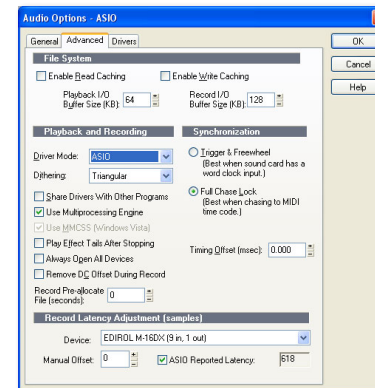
Audio Options - ASIO

General | Advanced | Drivers

OK
Cancel
Help

File System

Enable Read Caching
Enable Write Caching

Playback I/O Buffer Size (KB): 64
Record I/O Buffer Size (KB): 128

Playback and Recording

Driver Mode: ASIO
Dithering: Triangular

Share Drivers With Other Programs
Use Multiprocessing Engine
Use MMCSS (Windows Vista)
Play Effect Tails After Stopping
Always Open All Devices
Remove DC Offset During Record

Record Pre-allocate File (seconds): 0

Synchronization

Trigger & Freewheel (Best when sound card has a word clock input.)
Full Chase Lock (Best when chasing to MIDI time code.)

Timing Offset (msec): 0.000

Record Latency Adjustment (samples)

Device: EDIROL M-16DX (9 in, 1 out)
Manual Offset: 0
ASIO Reported Latency: 618